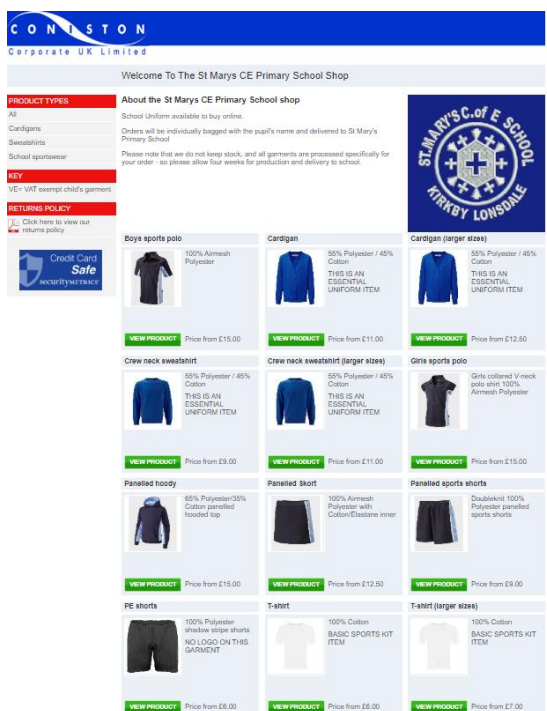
CONISTON
Corporate UK Limited

Welcome To The St Marys CE Primary School Shop

PRODUCT TYPES
All
Cardigans
Sweatshirts
School sportswear

KEY
VE= VAT exempt child's garment

RETURNS POLICY
Click here to view our returns policy

Credit Card Safe
SECURITYMETRICS

About the St Marys CE Primary School shop

School Uniform available to buy online.

Orders will be individually bagged with the pupil's name and delivered to St Mary's Primary School

Please note that we do not keep stock, and all garments are processed specifically for your order - so please allow four weeks for production and delivery to school.

ST. MARY'S C. of E SCHOOL
KIRKBY LONSDALE

Boys sports polo
100% Airmesh Polyester
VIEW PRODUCT Price from £15.00

Cardigan
55% Polyester / 45% Cotton
THIS IS AN ESSENTIAL UNIFORM ITEM
VIEW PRODUCT Price from £11.00

Cardigan (larger sizes)
55% Polyester / 45% Cotton
THIS IS AN ESSENTIAL UNIFORM ITEM
VIEW PRODUCT Price from £12.50

Crew neck sweatshirt
55% Polyester / 45% Cotton
THIS IS AN ESSENTIAL UNIFORM ITEM
VIEW PRODUCT Price from £9.00

Crew neck sweatshirt (larger sizes)
55% Polyester / 45% Cotton
THIS IS AN ESSENTIAL UNIFORM ITEM
VIEW PRODUCT Price from £11.00

Girls sports polo
Girls collared V-neck polo shirt 100% Airmesh Polyester
VIEW PRODUCT Price from £15.00

Panelled hoody
65% Polyester/35% Cotton panelled hooded top
VIEW PRODUCT Price from £15.00

Panelled Skort
100% Airmesh Polyester with Cotton/Elastane inner
VIEW PRODUCT Price from £12.50

Panelled sports shorts
Doubleknit 100% Polyester panelled sports shorts
VIEW PRODUCT Price from £9.00

PE shorts
100% Polyester shadow stripe shorts
NO LOGO ON THIS GARMENT
VIEW PRODUCT Price from £6.00

T-shirt
100% Cotton
BASIC SPORTS KIT ITEM
VIEW PRODUCT Price from £6.00

T-shirt (larger sizes)
100% Cotton
BASIC SPORTS KIT ITEM
VIEW PRODUCT Price from £7.00